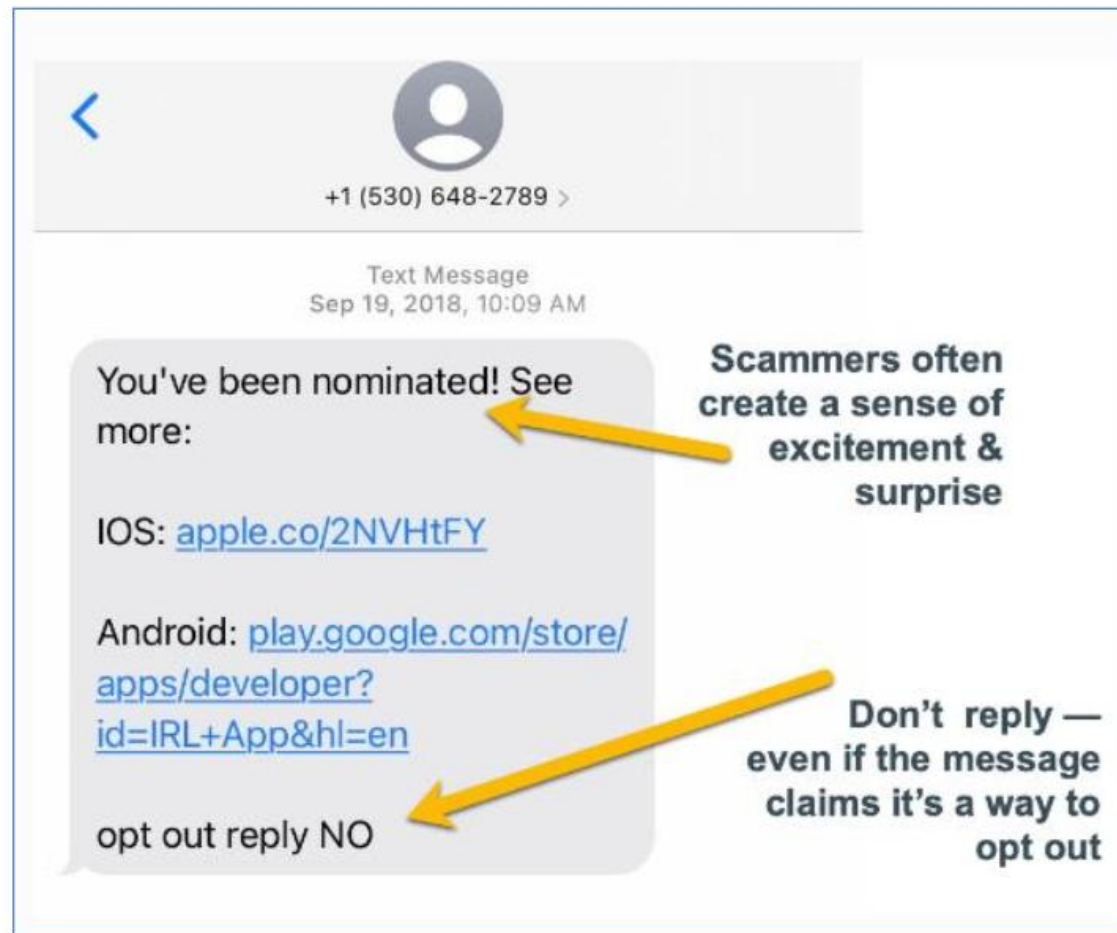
+1 (530) 648-2789 >

Text Message
Sep 19, 2018, 10:09 AM

You've been nominated! See more:

IOS: apple.co/2NVHtFY

Android: play.google.com/store/apps/developer?id=IRL+App&hl=en

opt out reply NO

Scammers often create a sense of excitement & surprise

Don't reply — even if the message claims it's a way to opt out